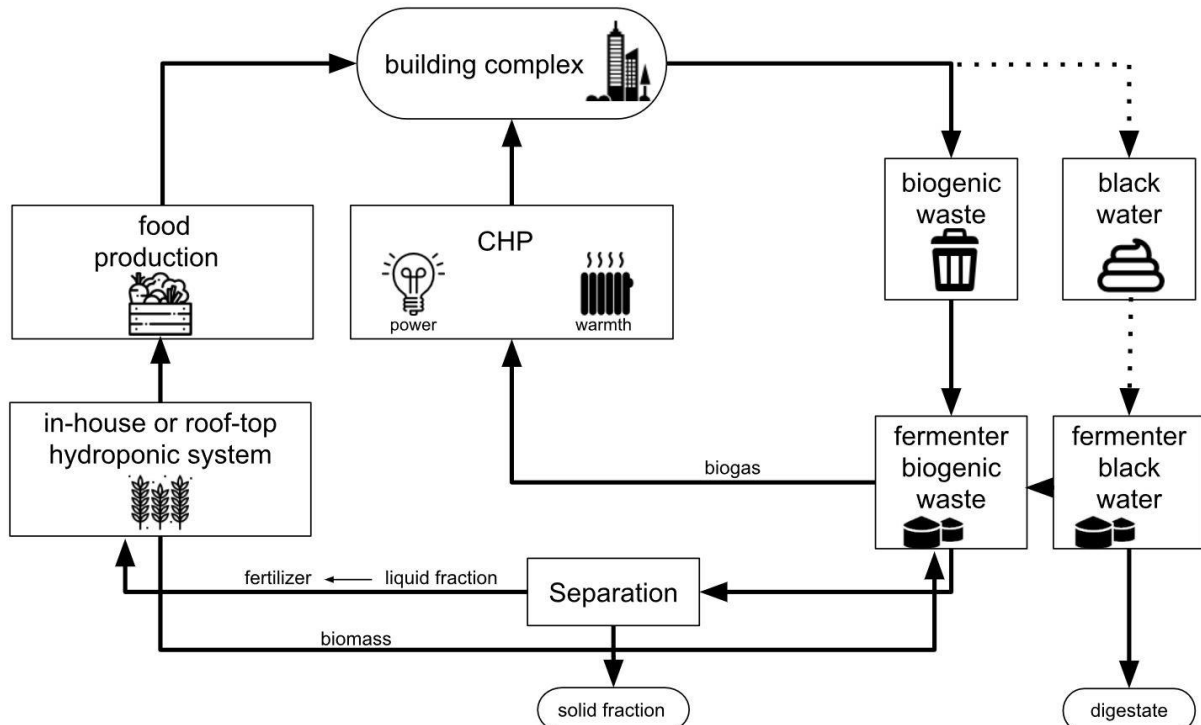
building complex

food production

CHP

power

warmth

biogenic waste

black water

in-house or roof-top hydroponic system

biogas

fermenter biogenic waste

fermenter black water

fertilizer ← liquid fraction

Separation

biomass

solid fraction

digestate